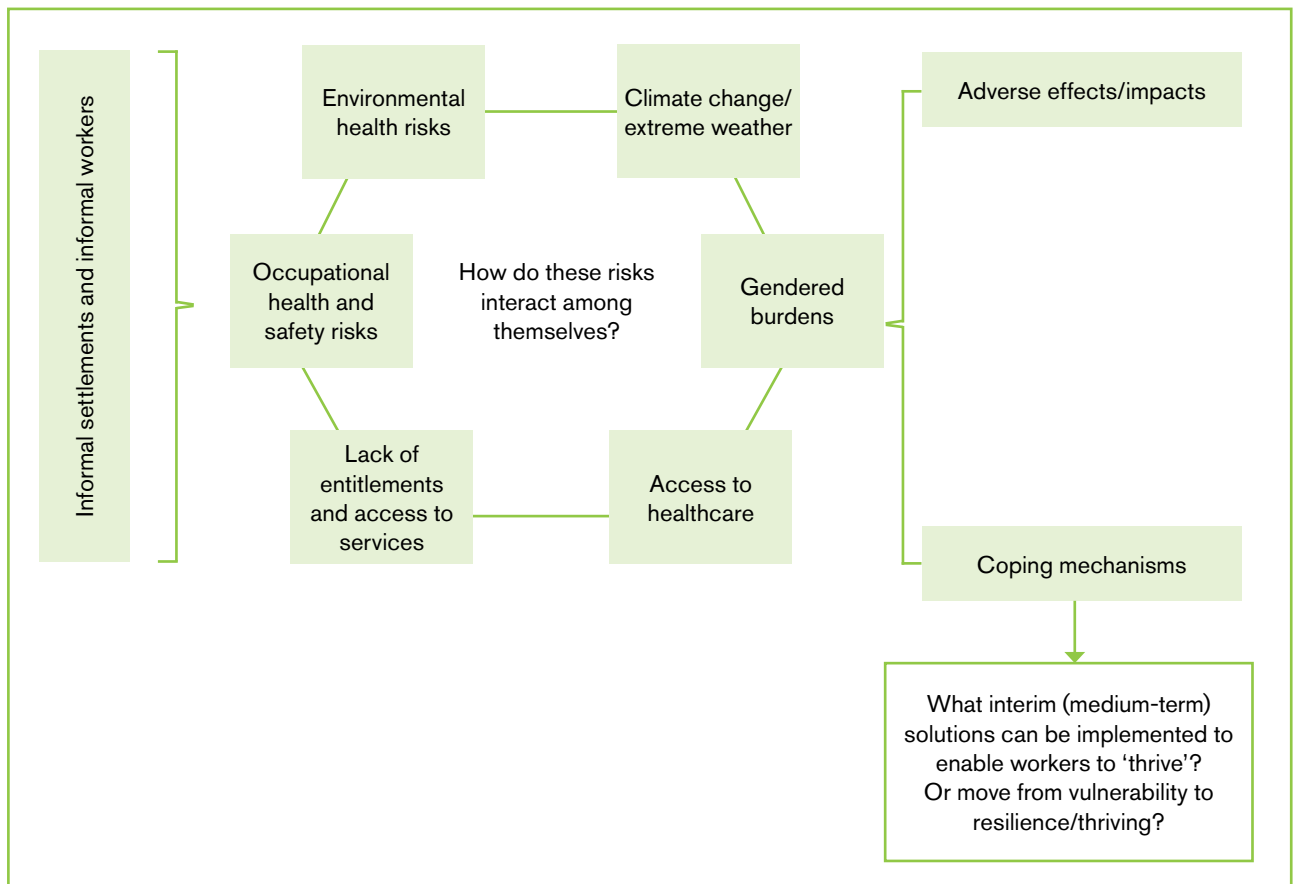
Informal settlements and informal workers

Environmental health risks

Climate change/ extreme weather

Adverse effects/impacts

Occupational health and safety risks

How do these risks interact among themselves?

Gendered burdens

Lack of entitlements and access to services

Access to healthcare

Coping mechanisms

What interim (medium-term) solutions can be implemented to enable workers to 'thrive'? Or move from vulnerability to resilience/thriving?